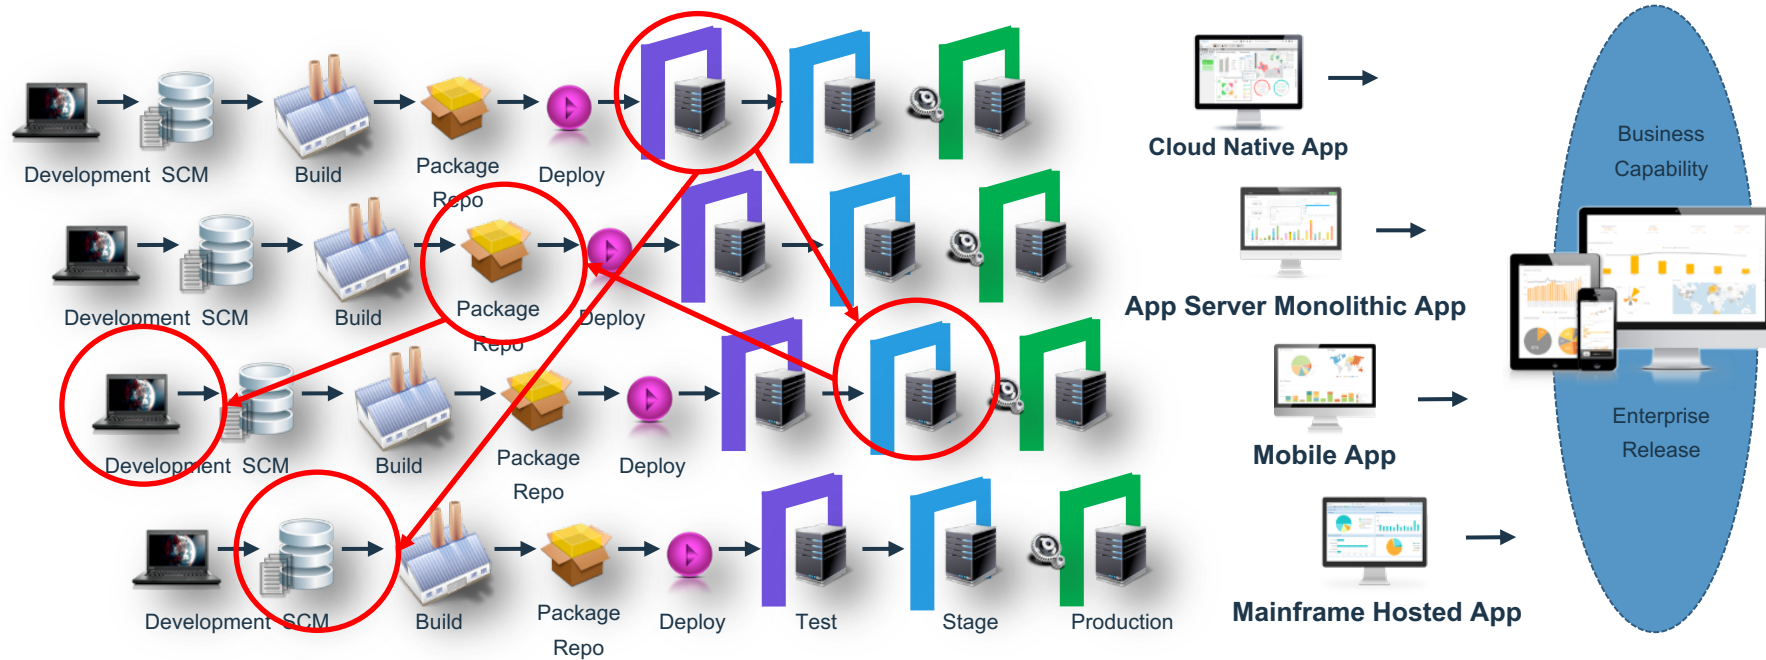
Development SCM
Build
Package Repo
Deploy

Development SCM
Build
Package Repo
Deploy

Development SCM
Build
Package Repo
Deploy

Development SCM
Build
Package Repo
Deploy
Test
Stage
Production

Cloud Native App
App Server Monolithic App
Mobile App
Mainframe Hosted App

Business Capability
Enterprise Release